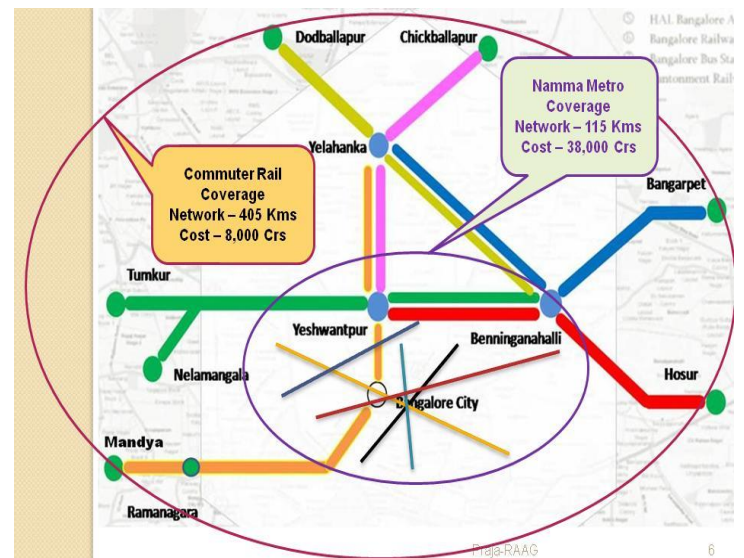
HAL Bangalore A
Bangalore Railwa
Bangalore Bus Sta
Cantonment Rail

Dodballapur

Chickballapur

Namma Metro Coverage Network – 115 Kms Cost – 38,000 Crs

Yelahanka

Commuter Rail Coverage Network – 405 Kms Cost – 8,000 Crs

Bangarpet

Tumkur

Yeshwantpur

Benninganahalli

Nelamangala

Bangalore City

Hosur

Mandya

Ramanagara

Praja-RAAG

6